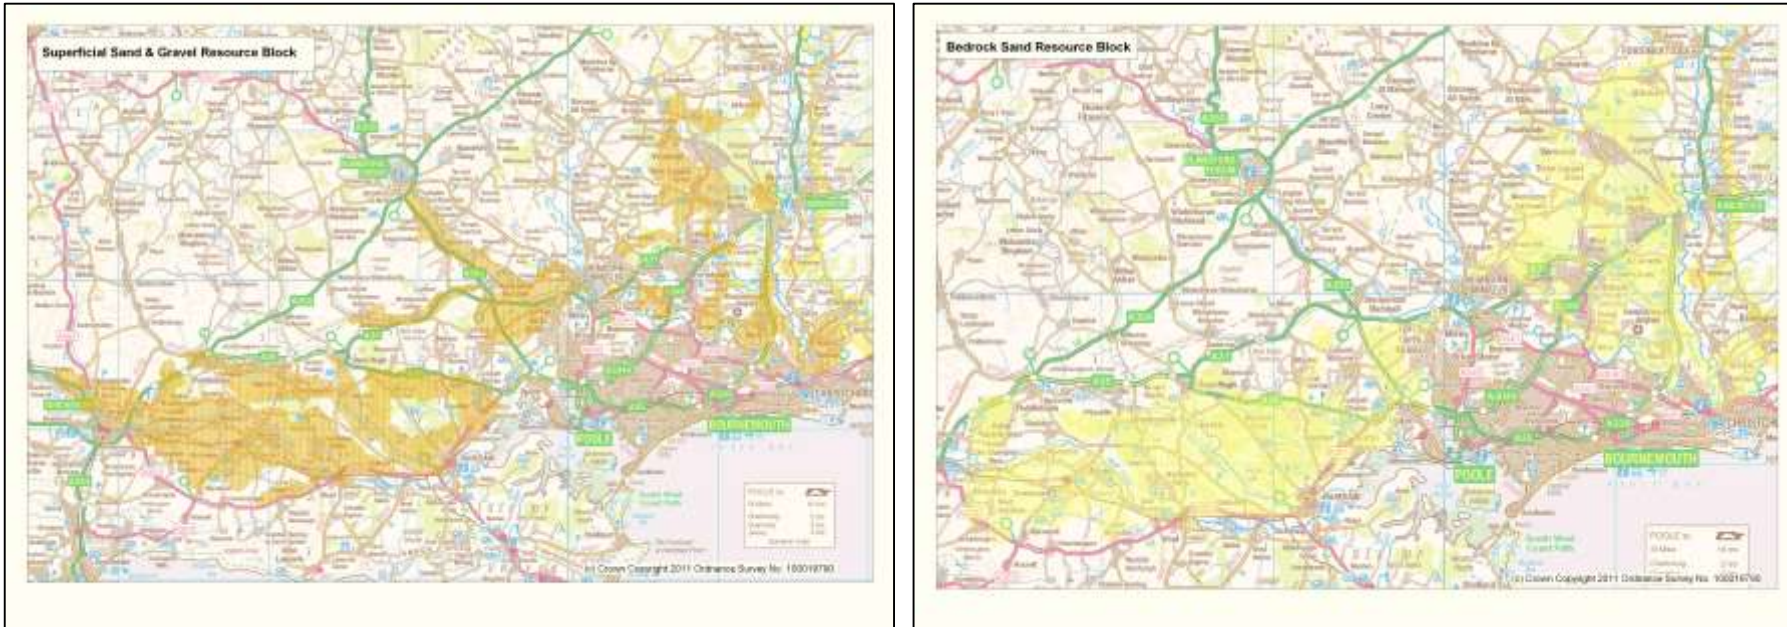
Superficial Sand & Gravel Resource Block

POOLE

BOURNEMOUTH

(c) Crown Copyright 2011 Ordnance Survey No. 100019790

Bedrock Sand Resource Block

POOLE

BOURNEMOUTH

(c) Crown Copyright 2011 Ordnance Survey No. 100019790